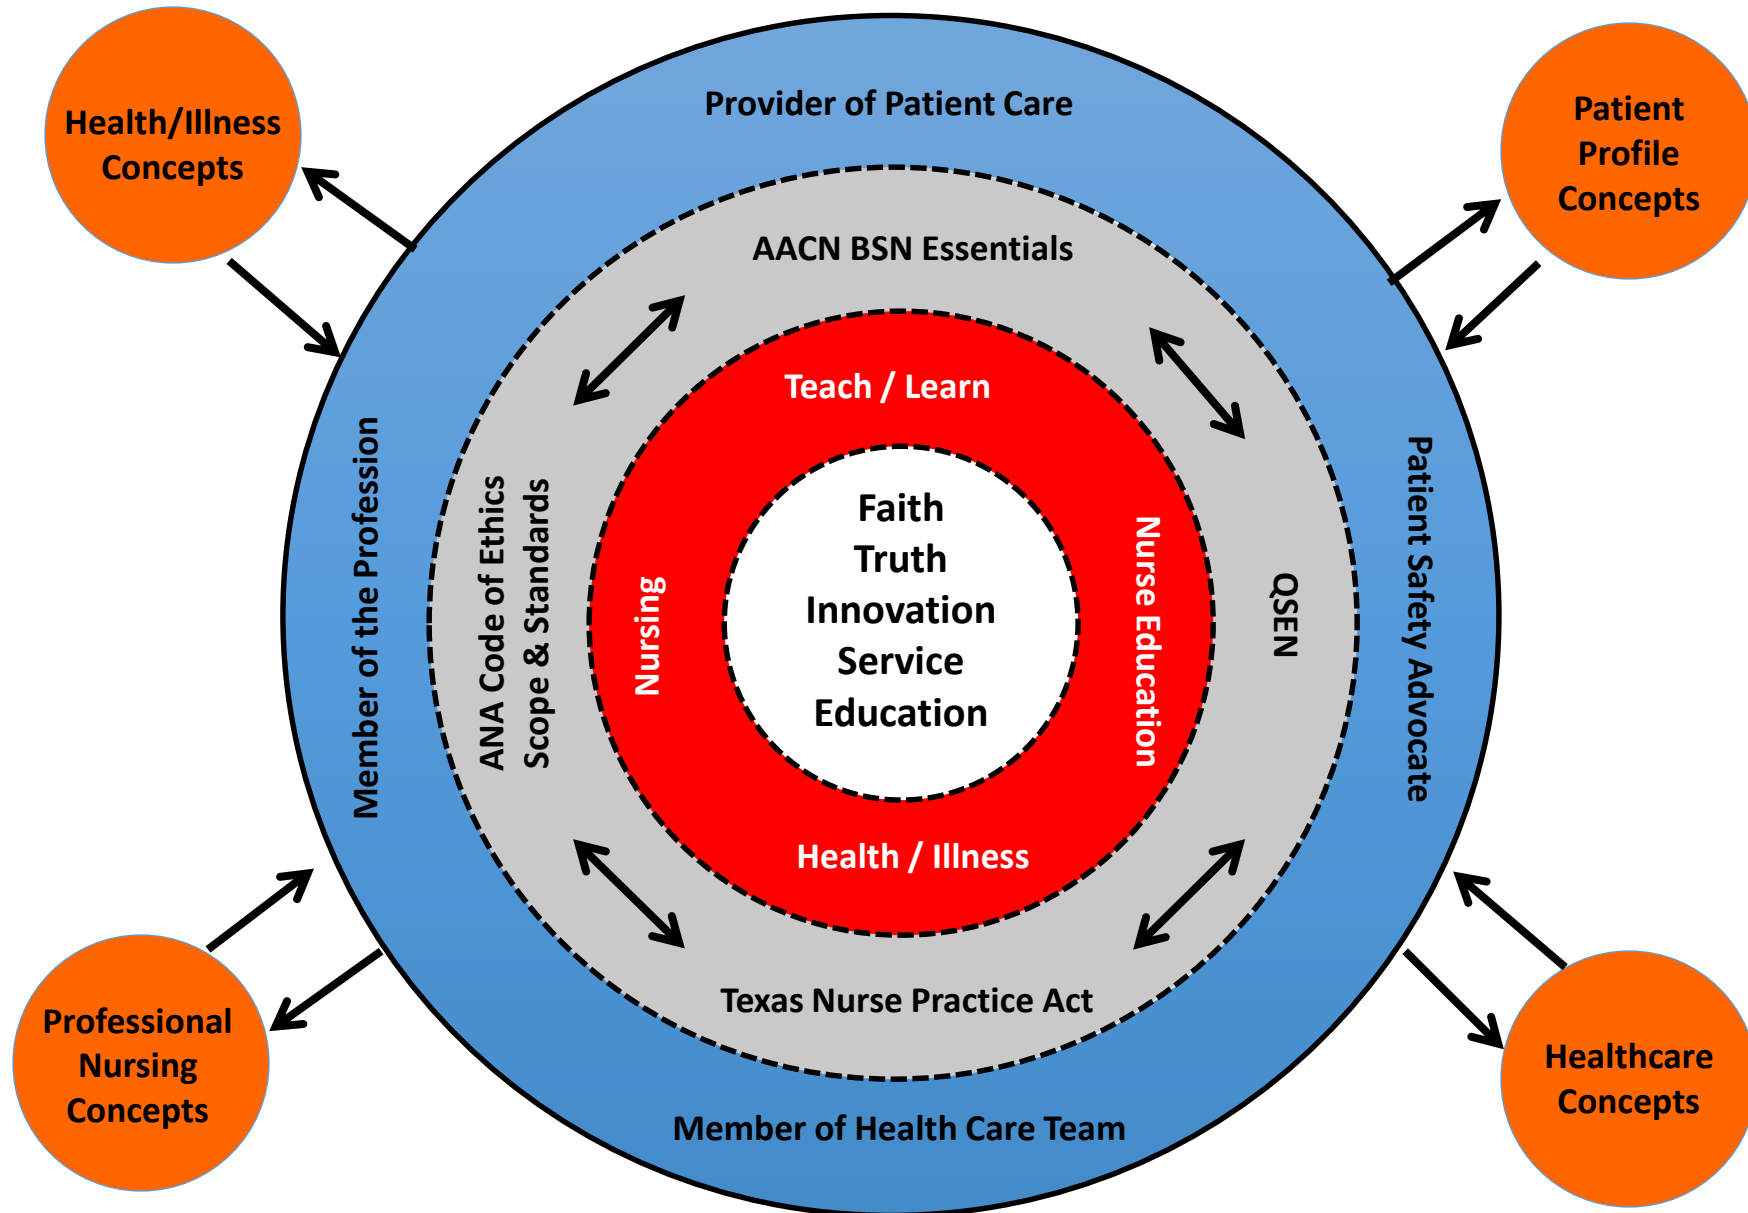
Health/Illness Concepts

Patient Profile Concepts

Provider of Patient Care

AACN BSN Essentials

Teach / Learn

Member of the Profession

ANA Code of Ethics Scope & Standards

Nursing

Faith
Truth
Innovation
Service
Education

Nurse Education

QSEN

Patient Safety Advocate

Health / Illness

Texas Nurse Practice Act

Member of Health Care Team

Professional Nursing Concepts

Healthcare Concepts